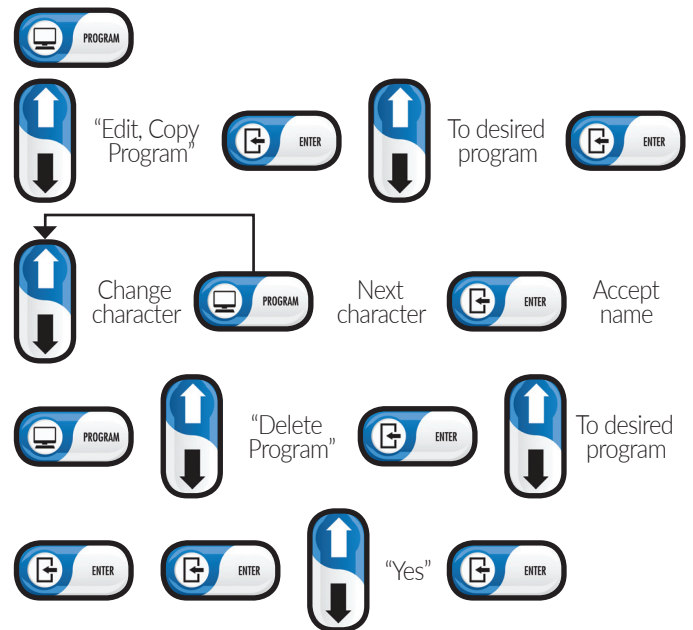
PROGRAM

"Edit, Copy Program"

ENTER

To desired program

ENTER

Change character

PROGRAM

Next character

ENTER

Accept name

PROGRAM

"Delete Program"

ENTER

To desired program

ENTER

ENTER

"Yes"

ENTER